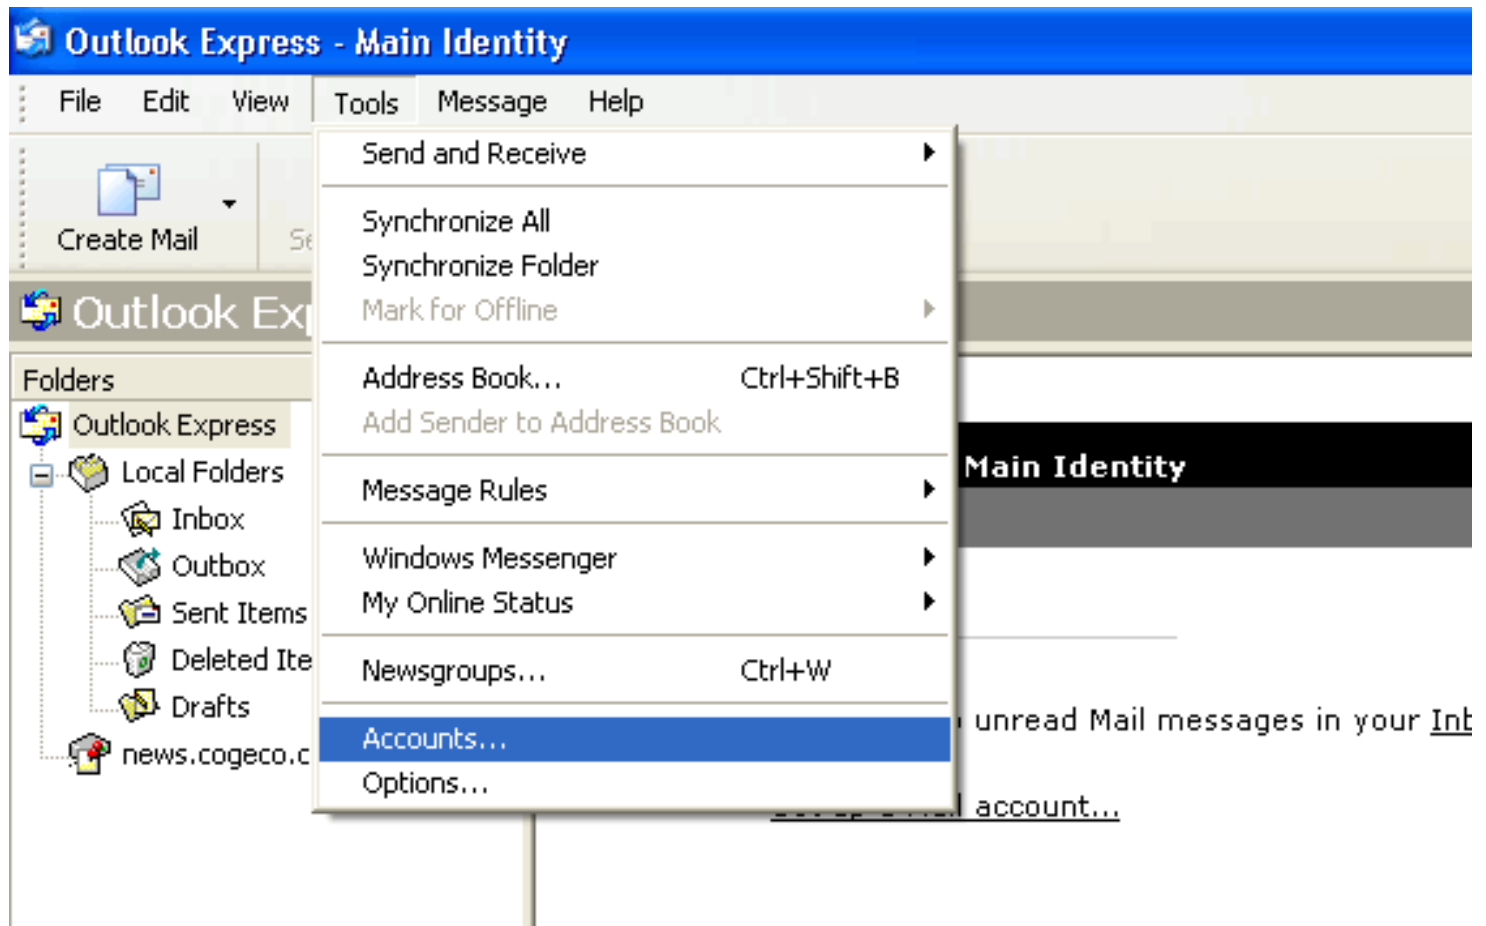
Outlook Express - Main Identity

File Edit View Tools Message Help

Create Mail

Se

Outlook Ex

Folders

Outlook Express

Local Folders

Inbox

Outbox

Sent Items

Deleted Ite

Drafts

news.cogeco.c

Send and Receive

Synchronize All

Synchronize Folder

Mark for Offline

Address Book... Ctrl+Shift+B

Add Sender to Address Book

Message Rules

Windows Messenger

My Online Status

Newsgroups... Ctrl+W

Accounts...

Options...

Main Identity

unread Mail messages in your Inb

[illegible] account...